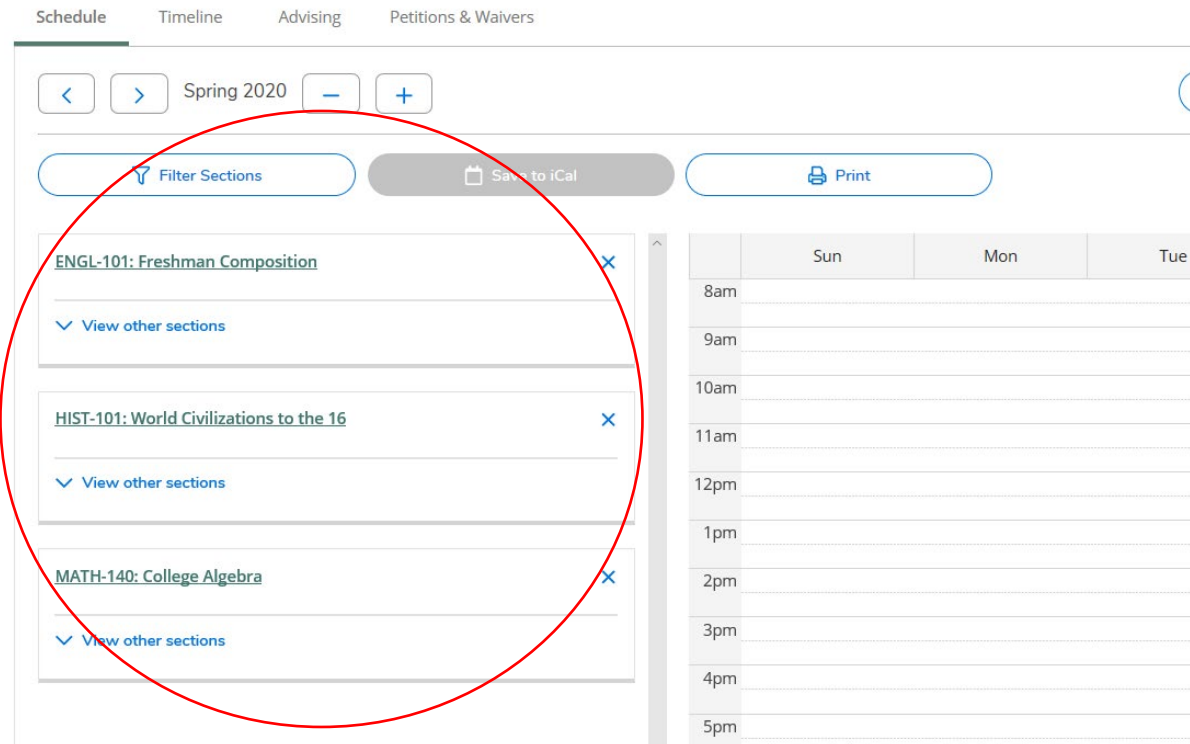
Schedule Timeline Advising Petitions & Waivers

Spring 2020

Filter Sections
Save to iCal
Print

ENGL-101: Freshman Composition
View other sections

HIST-101: World Civilizations to the 16
View other sections

MATH-140: College Algebra
View other sections

| | Sun | Mon | Tue |
|---|---|---|---|
| 8am | | | |
| 9am | | | |
| 10am | | | |
| 11am | | | |
| 12pm | | | |
| 1pm | | | |
| 2pm | | | |
| 3pm | | | |
| 4pm | | | |
| 5pm | | | |